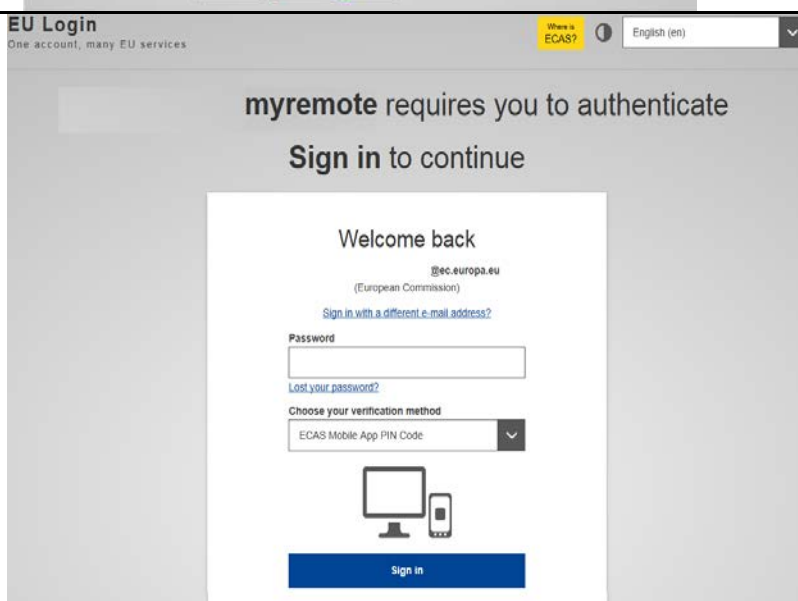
EU Login
One account, many EU services

Where is ECAS?

English (en)

myremote requires you to authenticate

Sign in to continue

Welcome back

@ec.europa.eu
(European Commission)

Sign in with a different e-mail address?

Password

Lost your password?

Choose your verification method

ECAS Mobile App PIN Code

Sign in